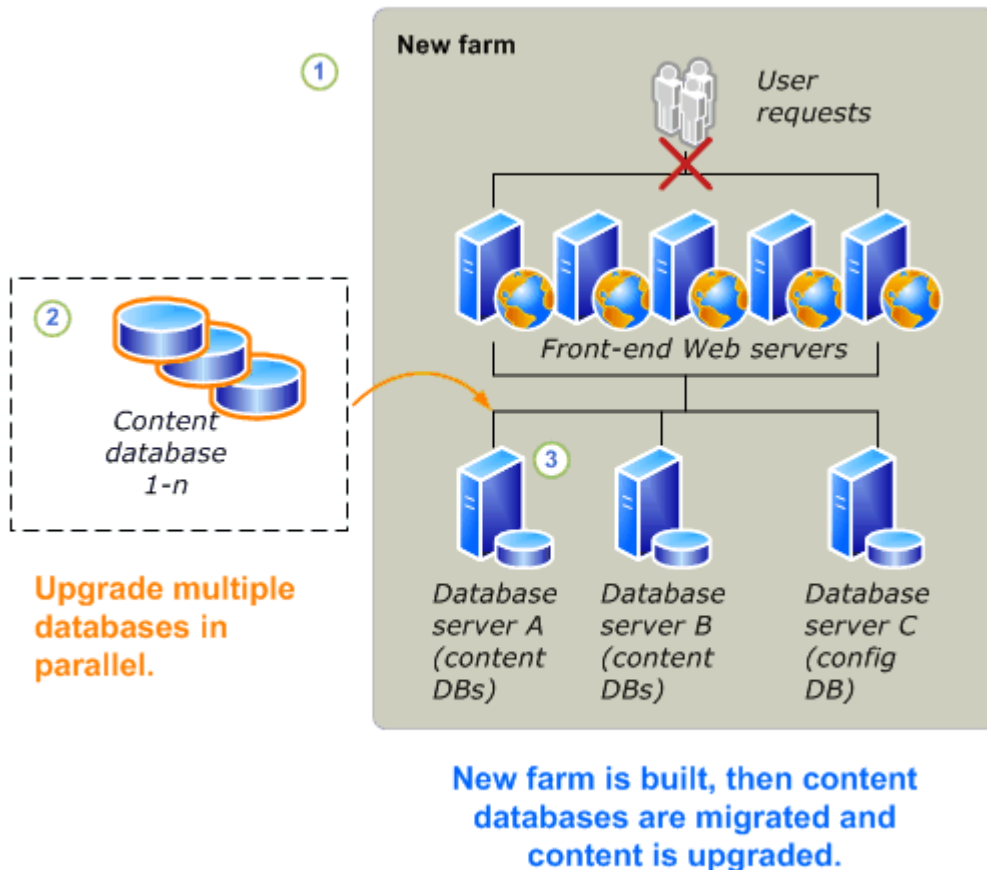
New farm

1

User requests

Front-end Web servers

2

Content database 1-n

3

Database server A (content DBs)

Database server B (content DBs)

Database server C (config DB)

Upgrade multiple databases in parallel.

New farm is built, then content databases are migrated and content is upgraded.